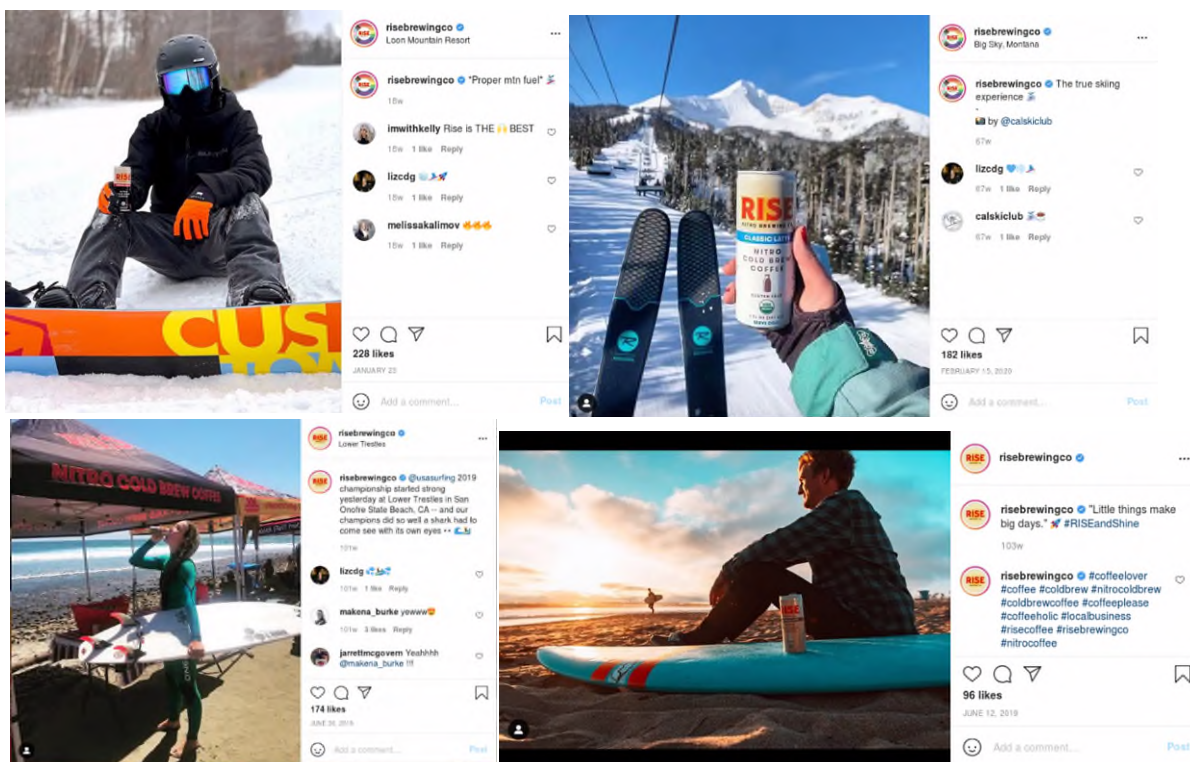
CUS

risebrewingco
Loon Mountain Resort

risebrewingco "Proper mtn fuel"
16w

imwithkelly Rise is THE BEST
16w 1 like Reply

lizcdg
16w 1 like Reply

melissakalimov
16w 1 like Reply

228 likes
JANUARY 23

Add a comment... Post

RISE
NITRO BREWING CO
CLASSIC LATTE
NITRO COLD BREW COFFEE

risebrewingco
Big Sky, Montana

risebrewingco The true skiing experience
.
by @calskiclub
67w

lizcdg
67w 1 like Reply

calskiclub
67w 1 like Reply

182 likes
FEBRUARY 15, 2020

Add a comment... Post

NITRO COLD BREW COFFEE

risebrewingco
Lower Trestles

risebrewingco @usasurfing 2019 championship started strong yesterday at Lower Trestles in San Onofre State Beach, CA -- and our champions did so well a shark had to come see with its own eyes
101w

lizcdg
101w 1 like Reply

makena_burke yewww
101w 3 likes Reply

jarrettmcgovern Yeahhhh @makena_burke !!!

174 likes
JUNE 26, 2019

Add a comment... Post

risebrewingco

risebrewingco "Little things make big days." #RISEandShine
103w

risebrewingco #coffeelover #coffee #coldbrew #nitrocoldbrew #coldbrewcoffee #coffeeplease #coffeeholic #localbusiness #risecoffee #risebrewingco #nitrocoffee

96 likes
JUNE 12, 2019

Add a comment... Post